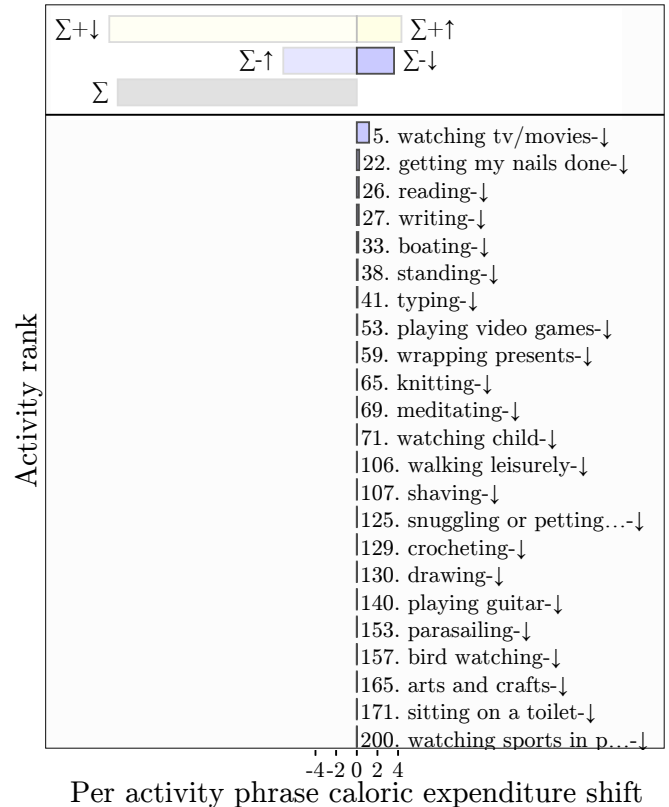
$\Sigma$+↓ $\Sigma$+↑
$\Sigma$-↑ $\Sigma$-↓
$\Sigma$

Activity rank

5. watching tv/movies-↓
22. getting my nails done-↓
26. reading-↓
27. writing-↓
33. boating-↓
38. standing-↓
41. typing-↓
53. playing video games-↓
59. wrapping presents-↓
65. knitting-↓
69. meditating-↓
71. watching child-↓
106. walking leisurely-↓
107. shaving-↓
125. snuggling or petting…-↓
129. crocheting-↓
130. drawing-↓
140. playing guitar-↓
153. parasailing-↓
157. bird watching-↓
165. arts and crafts-↓
171. sitting on a toilet-↓
200. watching sports in p…-↓

-4 -2 0 2 4
Per activity phrase caloric expenditure shift